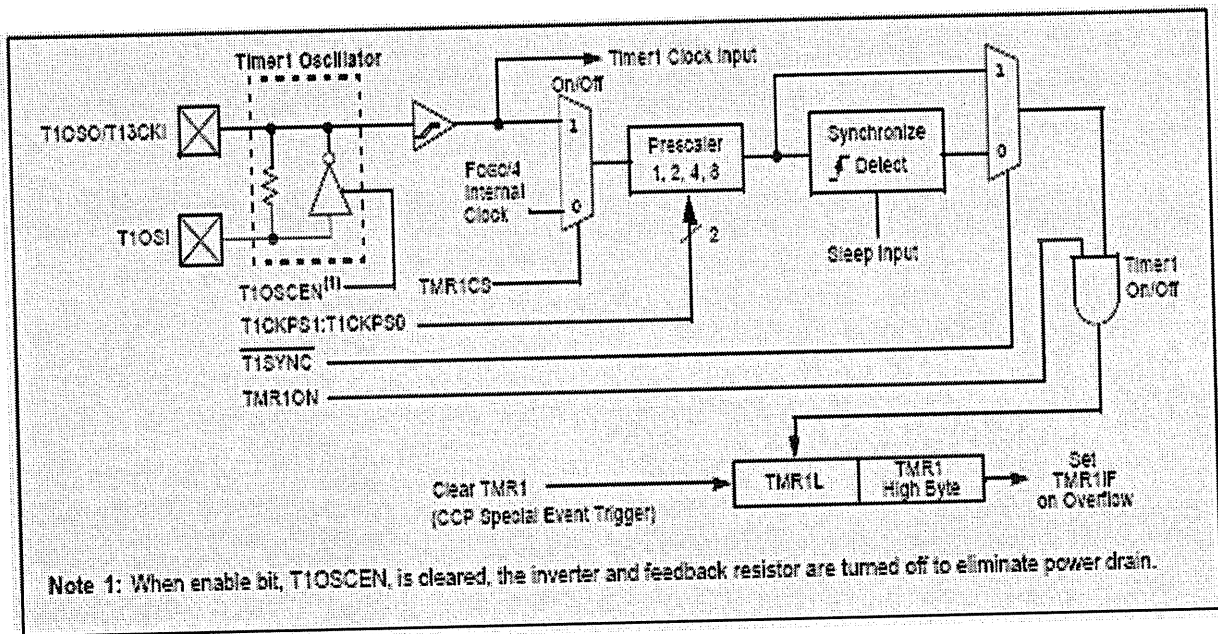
Timer1 Oscillator

Timer1 Clock Input

On/Off

T1OSO/T13CKI

1

Prescaler 1, 2, 4, 8

Synchronize Detect

1

0

Fosc/4 Internal Clock

0

T1OSI

2

Sleep Input

T1OSCEN$^{(1)}$

TMR1CS

Timer1 On/Off

T1CKPS1:T1CKPS0

$\overline{T1SYNC}$

TMR1ON

Clear TMR1 (CCP Special Event Trigger)

TMR1L

TMR1 High Byte

Set TMR1IF on Overflow

Note 1: When enable bit, T1OSCEN, is cleared, the inverter and feedback resistor are turned off to eliminate power drain.